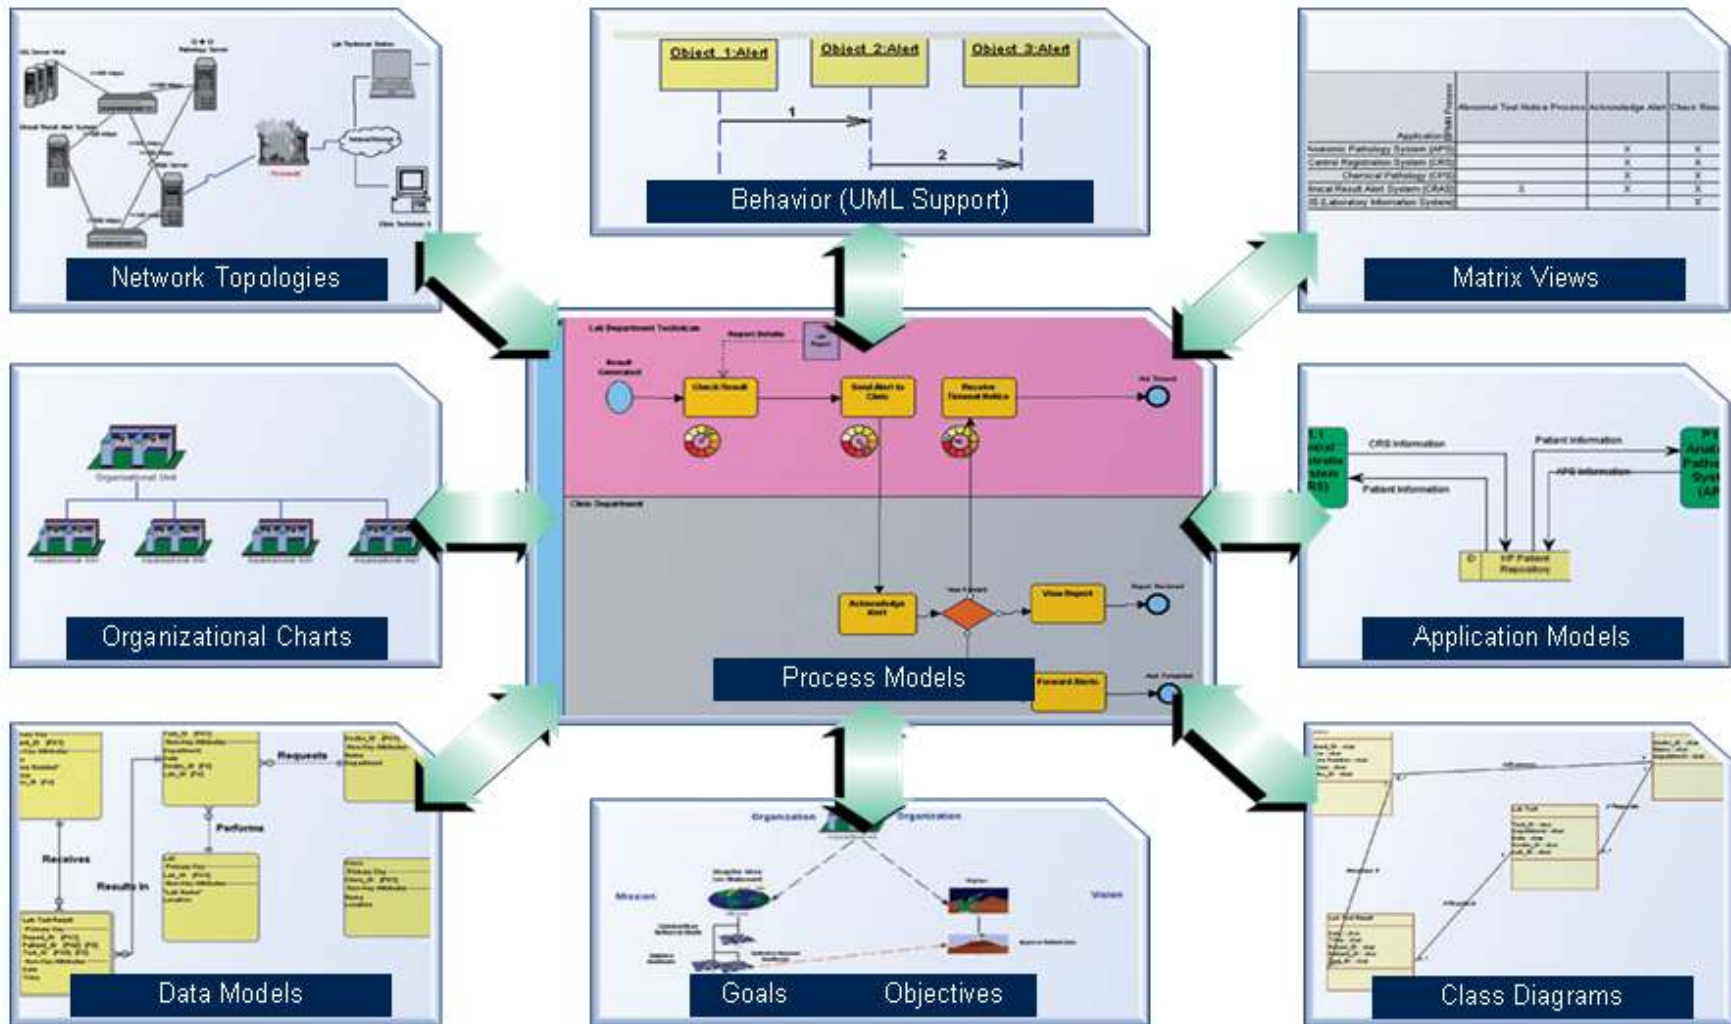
Network Topologies

Object 1:Alert
Object 2:Alert
Object 3:Alert
1
2
Behavior (UML Support)

Matrix Views

Organizational Charts

Lab Department Technician
Check Result
Send Alert to Clinic
Receive Timeout Notice
Clinic Department
Acknowledge Alert
View Report
Forward Alerts
Process Models

CRS Information
Patient Information
Application Models

Requests
Performs
Receives
Results in
Data Models

Organization
Organization
Mission
Vision
Goals
Objectives

Class Diagrams